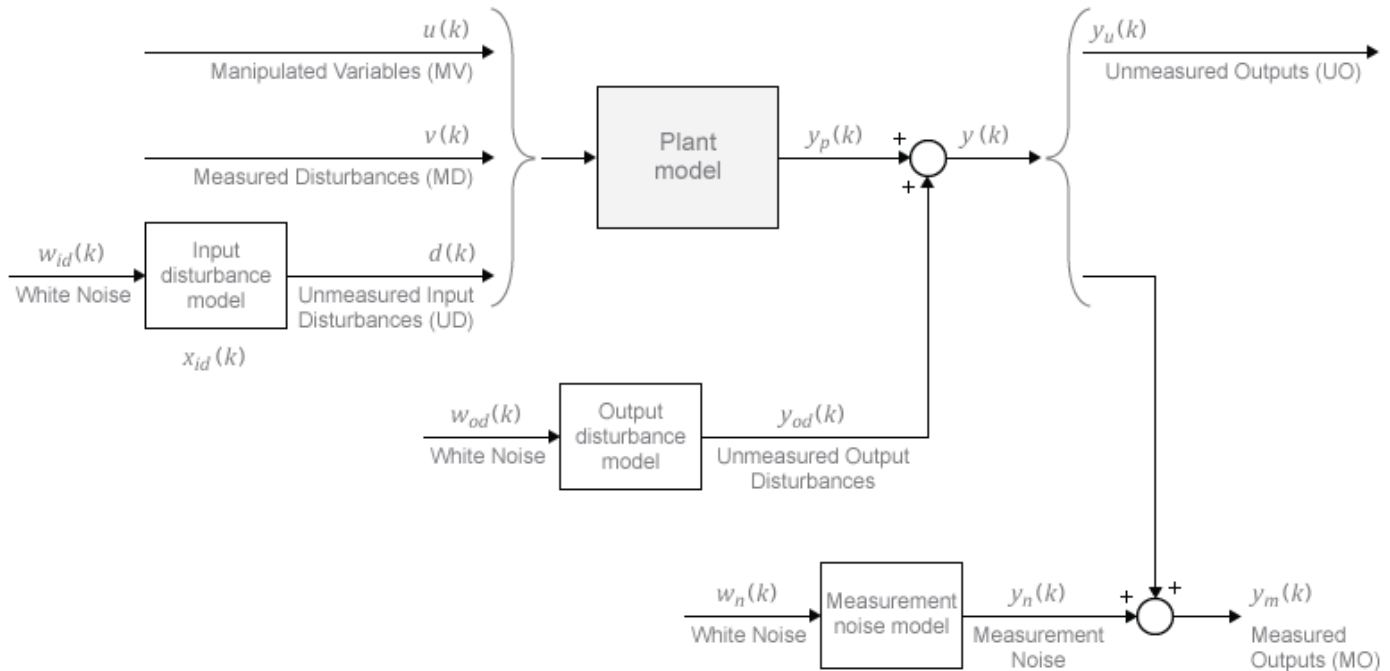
$u(k)$
Manipulated Variables (MV)

$v(k)$
Measured Disturbances (MD)

$w_{id}(k)$
White Noise

Input disturbance model

$d(k)$
Unmeasured Input Disturbances (UD)

$x_{id}(k)$

Plant model

$y_p(k)$

+
+

$y(k)$

$y_u(k)$
Unmeasured Outputs (UO)

$w_{od}(k)$
White Noise

Output disturbance model

$y_{od}(k)$
Unmeasured Output Disturbances

$w_n(k)$
White Noise

Measurement noise model

$y_n(k)$
Measurement Noise

+
+

$y_m(k)$
Measured Outputs (MO)